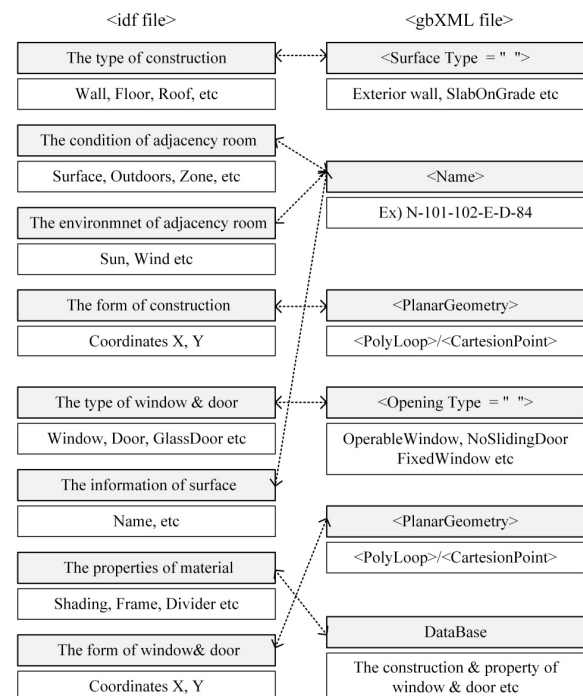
<idf file>

<gbXML file>

The type of construction

Wall, Floor, Roof, etc

<Surface Type = " ">

Exterior wall, SlabOnGrade etc

The condition of adjacency room

Surface, Outdoors, Zone, etc

<Name>

Ex) N-101-102-E-D-84

The environmnet of adjacency room

Sun, Wind etc

The form of construction

Coordinates X, Y

<PlanarGeometry>

<PolyLoop>/<CartesionPoint>

The type of window & door

Window, Door, GlassDoor etc

<Opening Type = " ">

OperableWindow, NoSlidingDoor FixedWindow etc

The information of surface

Name, etc

<PlanarGeometry>

<PolyLoop>/<CartesionPoint>

The properties of material

Shading, Frame, Divider etc

DataBase

The form of window& door

Coordinates X, Y

The construction & property of window & door etc